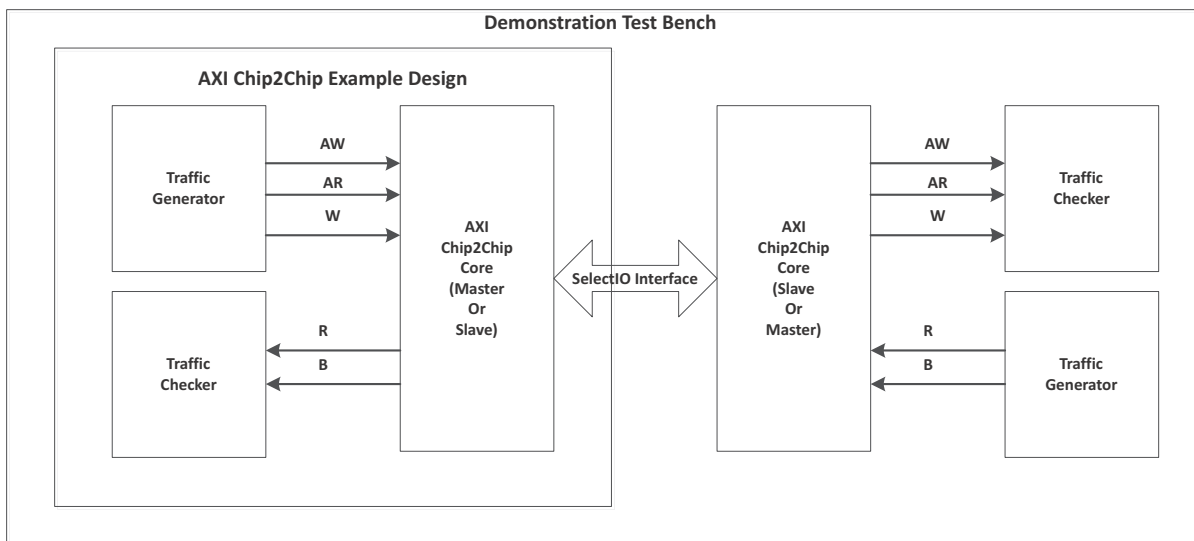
Demonstration Test Bench

AXI Chip2Chip Example Design

Traffic Generator

AW

AR

W

AXI Chip2Chip Core (Master Or Slave)

Traffic Checker

R

B

SelectIO Interface

AXI Chip2Chip Core (Slave Or Master)

AW

AR

W

Traffic Checker

R

B

Traffic Generator